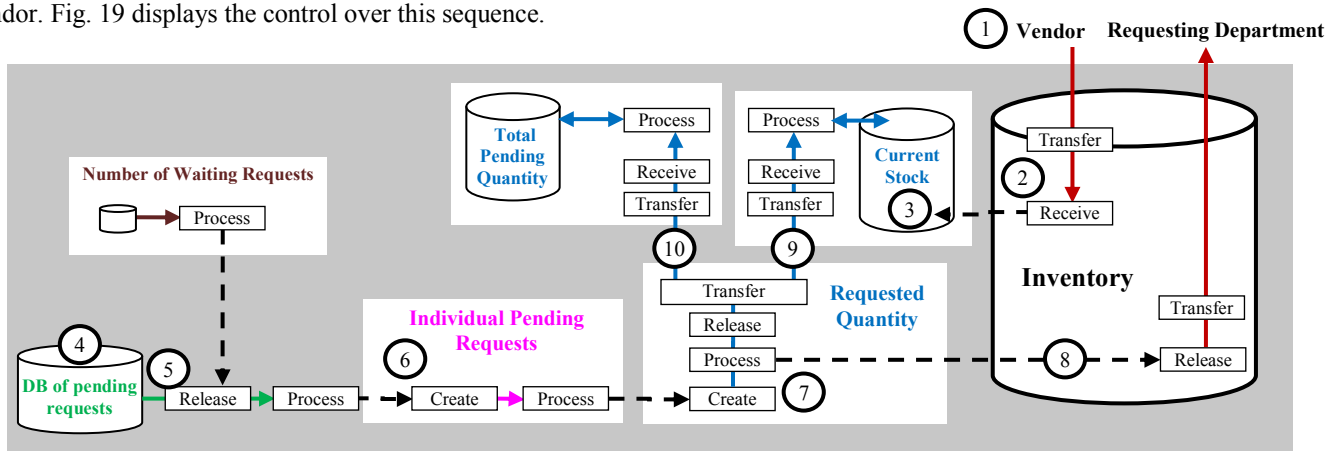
ndor. Fig. 19 displays the control over this sequence.

1 Vendor

Requesting Department

Total Pending Quantity

Process

Receive

Transfer

Process

Current Stock

Receive

Transfer

Transfer

2

Receive

3

Number of Waiting Requests

Process

10

9

Inventory

Transfer

Requested Quantity

Release

Individual Pending Requests

Transfer

Process

4

6

8

Release

DB of pending requests

5

Release

Process

Create

Process

Create

7